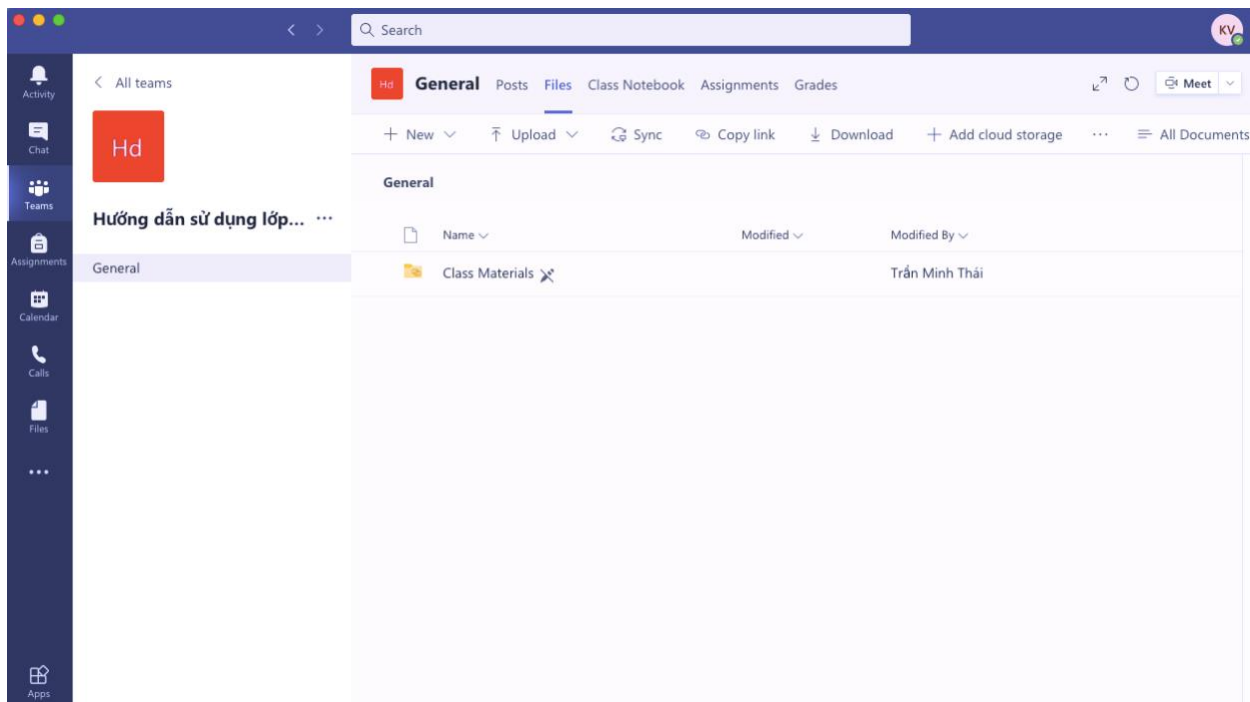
Search

KV

Activity

Chat

Teams

Assignments

Calendar

Calls

Files

...

Apps

< All teams

Hd

Hướng dẫn sử dụng lớp... ...

General

Hd General Posts Files Class Notebook Assignments Grades

Meet

+ New ⌄ Upload ⌄ Sync Copy link Download + Add cloud storage ... All Documents

General

| Name ⌄ | Modified ⌄ | Modified By ⌄ |
|---|---|---|
| Class Materials | | Trần Minh Thái |